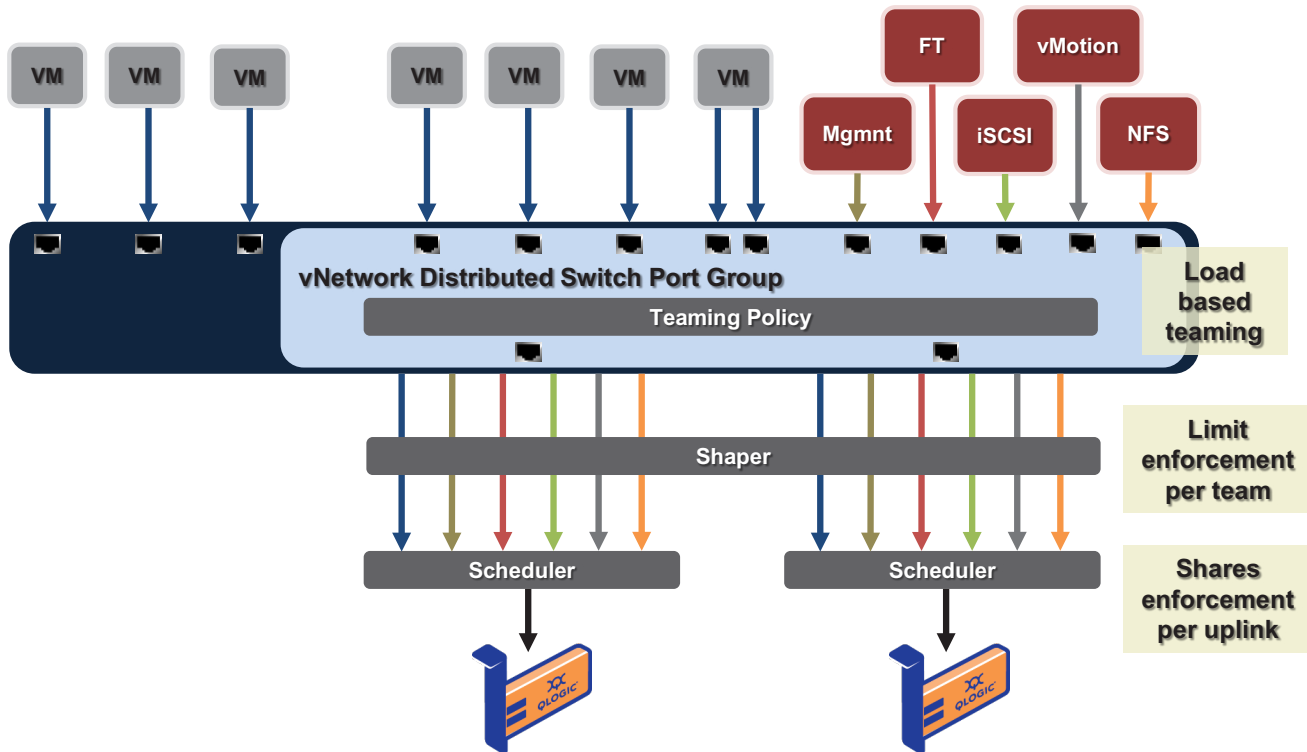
VM VM VM VM VM VM VM

FT

vMotion

Mgmnt

iSCSI

NFS

vNetwork Distributed Switch Port Group

Teaming Policy

Load based teaming

Shaper

Limit enforcement per team

Scheduler

Scheduler

Shares enforcement per uplink

QLOGIC

QLOGIC